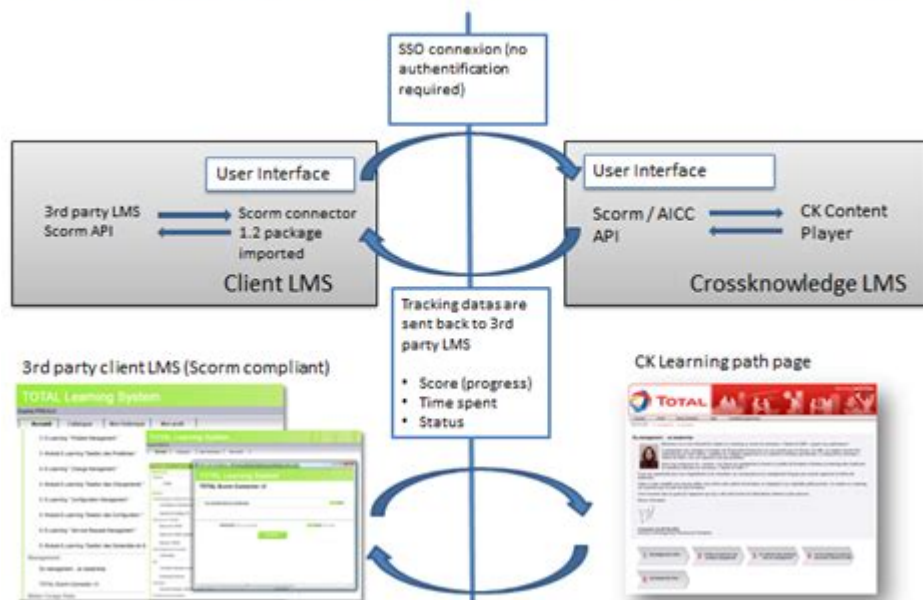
SSO connexion (no authentification required)

User Interface

3rd party LMS Scorm API

Scorm connector 1.2 package imported

Client LMS

User Interface

Scorm / AICC API

CK Content Player

Crossknowledge LMS

Tracking datas are sent back to 3rd party LMS

• Score (progress)
• Time spent
• Status

3rd party client LMS (Scorm compliant)

TOTAL Learning System

TOTAL Learning System

CK Learning path page

TOTAL

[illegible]